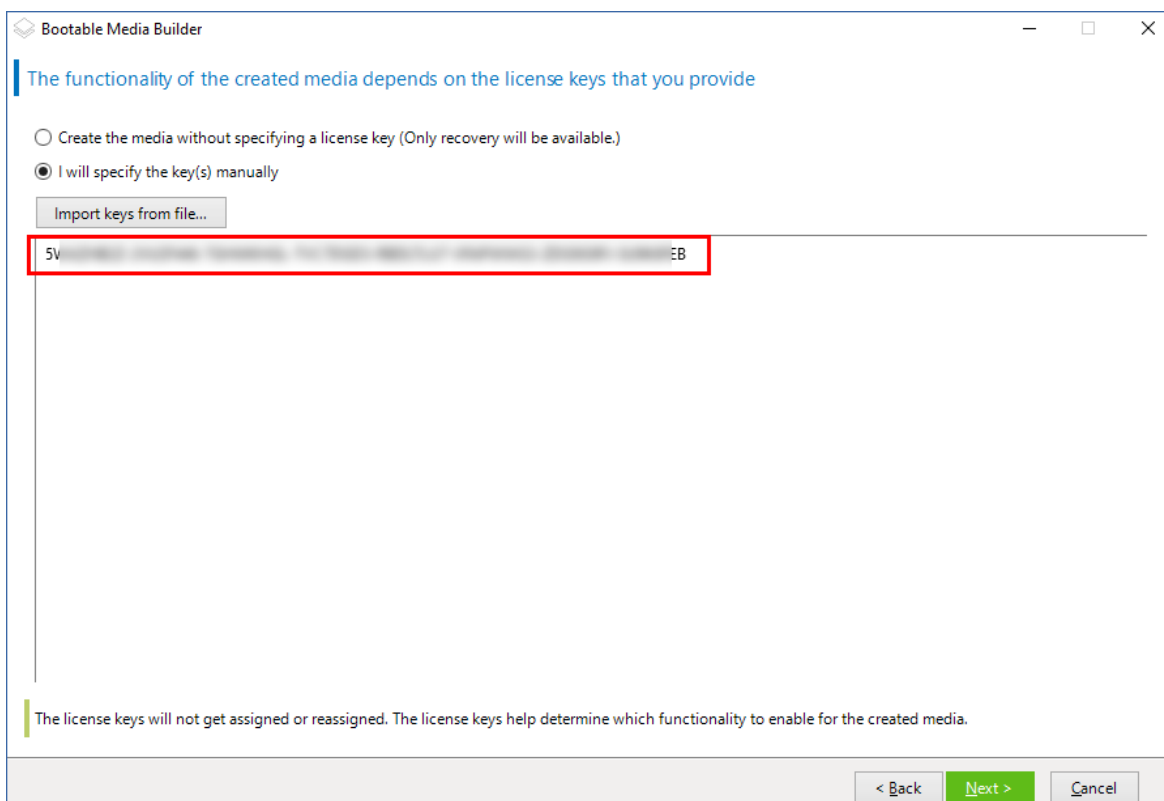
Bootable Media Builder

The functionality of the created media depends on the license keys that you provide

Create the media without specifying a license key (Only recovery will be available.)

I will specify the key(s) manually

Import keys from file...

5V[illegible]EB

The license keys will not get assigned or reassigned. The license keys help determine which functionality to enable for the created media.

< Back | Next > | Cancel